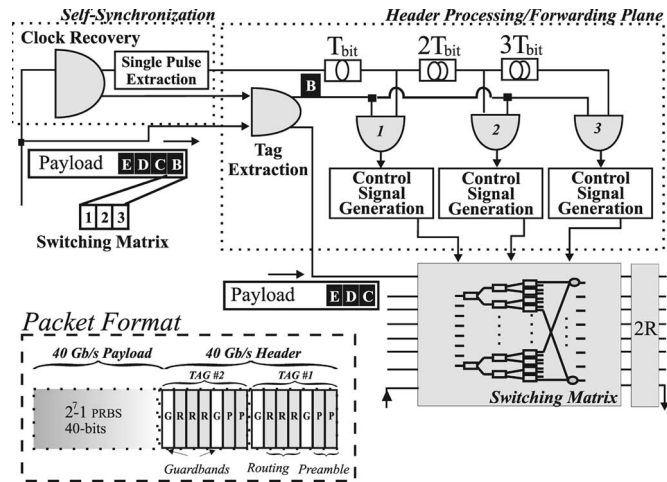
Self-Synchronization

Header Processing/Forwarding Plane

Clock Recovery

Single Pulse Extraction

$T_{bit}$

$2T_{bit}$

$3T_{bit}$

B

1

2

3

Payload E D C B

Tag Extraction

1 2 3

Switching Matrix

Control Signal Generation

Control Signal Generation

Control Signal Generation

Payload E D C

2R

Packet Format

40 Gb/s Payload

40 Gb/s Header

TAG #2

TAG #1

$2^7$-1 PRBS 40-bits

G R R R G P P

G R R R G P P

Switching Matrix

Guardbands

Routing

Preamble